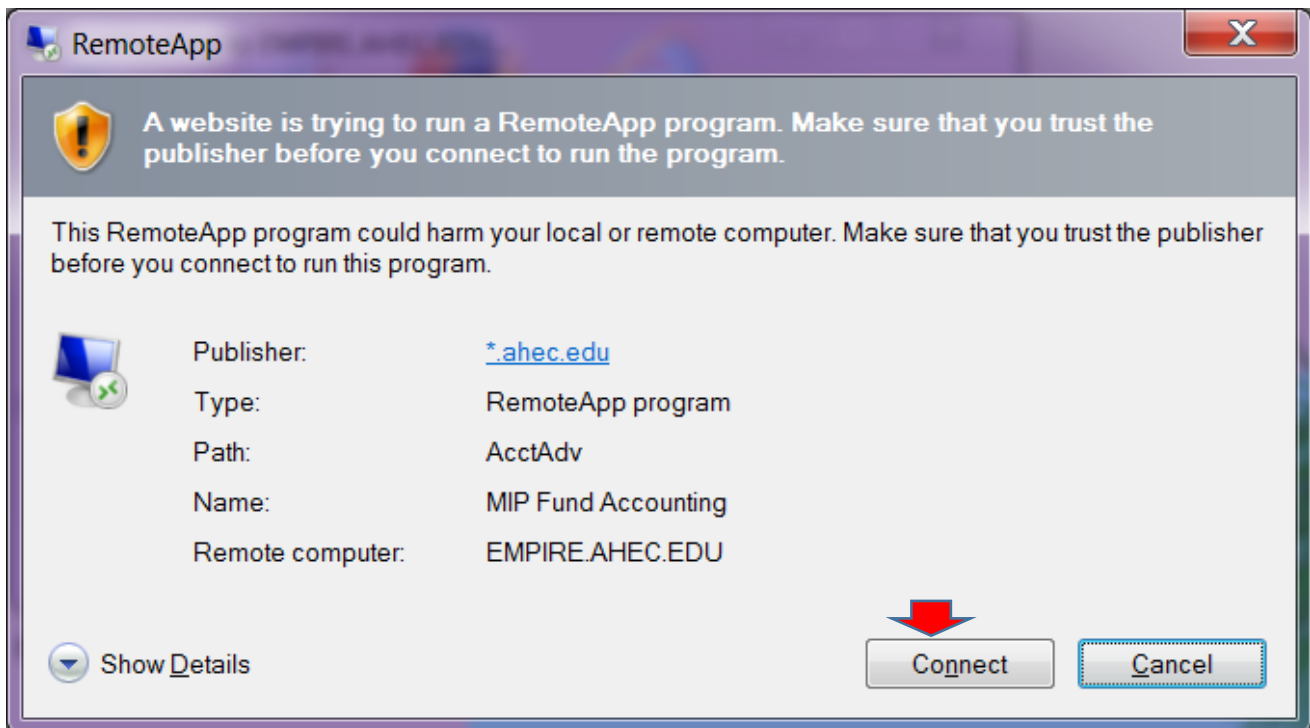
RemoteApp

X

A website is trying to run a RemoteApp program. Make sure that you trust the publisher before you connect to run the program.

This RemoteApp program could harm your local or remote computer. Make sure that you trust the publisher before you connect to run this program.

| | |
|---|---|
| Publisher: | *.ahec.edu |
| Type: | RemoteApp program |
| Path: | AcctAdv |
| Name: | MIP Fund Accounting |
| Remote computer: | EMPIRE.AHEC.EDU |

Show Details

Connect

Cancel